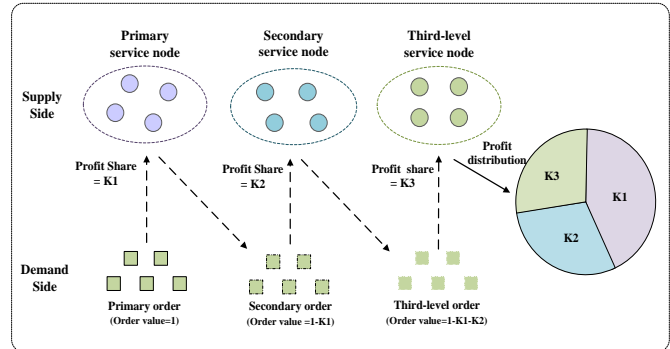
Primary service node

Secondary service node

Third-level service node

Supply Side

Profit Share = K1

Profit Share = K2

Profit share = K3

Profit distribution

K3

K1

K2

Demand Side

Primary order
(Order value=1)

Secondary order
(Order value =1-K1)

Third-level order
(Order value=1-K1-K2)